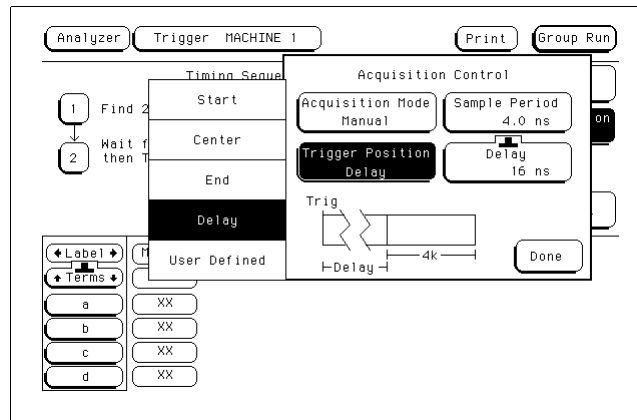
Analyzer Trigger MACHINE 1 Print Group Run

Timing Seque

1 Find 2

2 Wait f then T

Start

Center

End

Delay

User Defined

Acquisition Control

Acquisition Mode Manual

Sample Period 4.0 ns

Trigger Position Delay

Delay 16 ns

Trig

4k

Delay

Done

on

Label

Terms

M

a XX

b XX

c XX

d XX